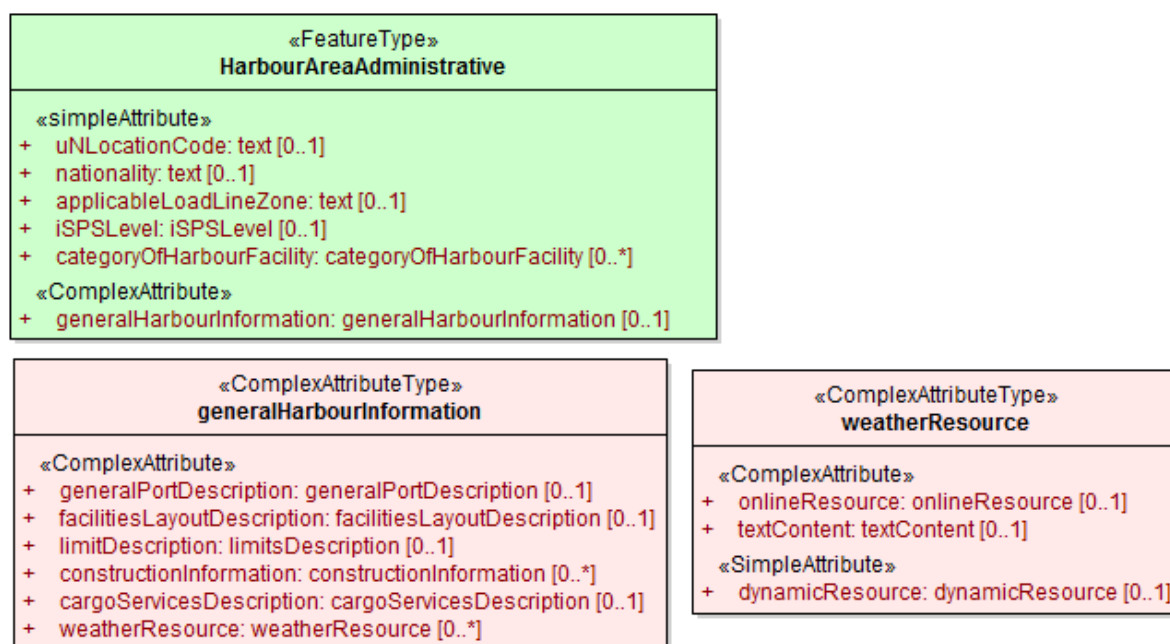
«FeatureType»
HarbourAreaAdministrative

«simpleAttribute»
+ uNLocationCode: text [0..1]
+ nationality: text [0..1]
+ applicableLoadLineZone: text [0..1]
+ iSPSLevel: iSPSLevel [0..1]
+ categoryOfHarbourFacility: categoryOfHarbourFacility [0..*]
«ComplexAttribute»
+ generalHarbourInformation: generalHarbourInformation [0..1]

«ComplexAttributeType»
generalHarbourInformation

«ComplexAttribute»
+ generalPortDescription: generalPortDescription [0..1]
+ facilitiesLayoutDescription: facilitiesLayoutDescription [0..1]
+ limitDescription: limitsDescription [0..1]
+ constructionInformation: constructionInformation [0..*]
+ cargoServicesDescription: cargoServicesDescription [0..1]
+ weatherResource: weatherResource [0..*]

«ComplexAttributeType»
weatherResource

«ComplexAttribute»
+ onlineResource: onlineResource [0..1]
+ textContent: textContent [0..1]
«SimpleAttribute»
+ dynamicResource: dynamicResource [0..1]